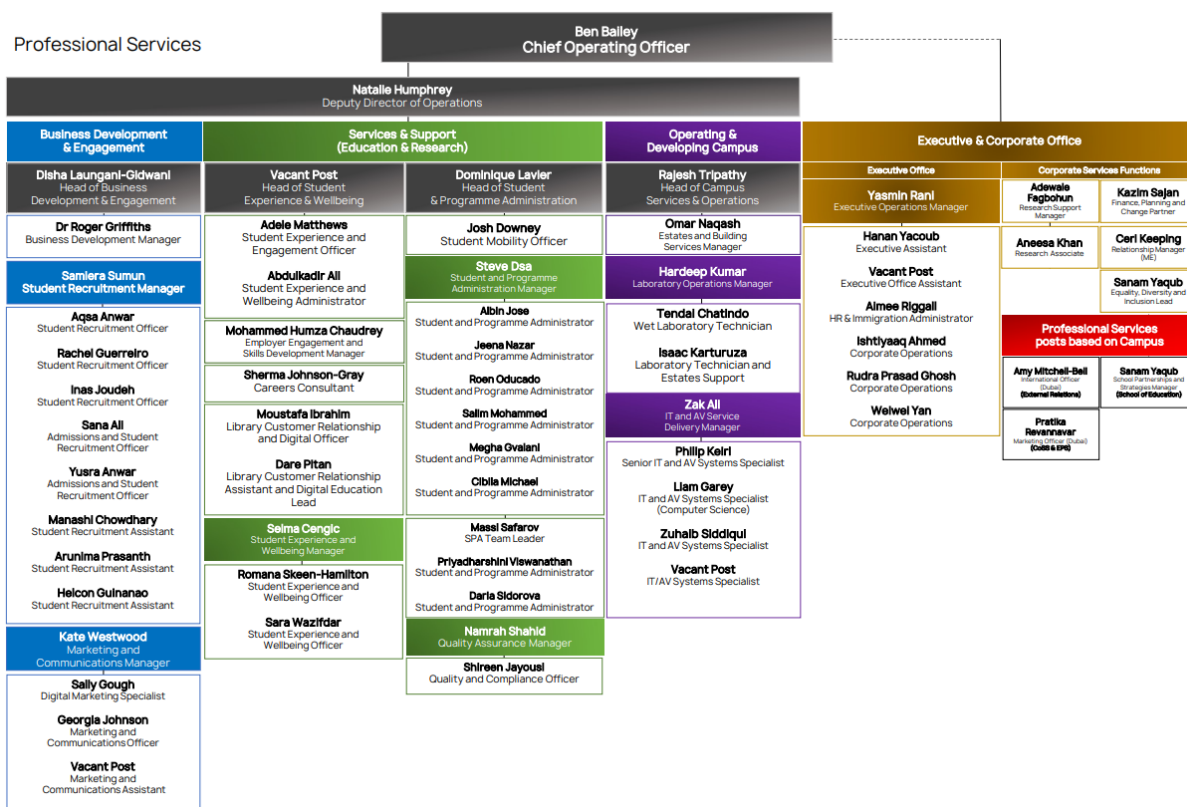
Professional Services

Ben Bailey
Chief Operating Officer

Natalie Humphrey
Deputy Director of Operations

Business Development & Engagement

Disha Laungani-Gidwani
Head of Business Development & Engagement

Dr Roger Griffiths
Business Development Manager

Samiera Sumun
Student Recruitment Manager

Aqsa Anwar
Student Recruitment Officer

Rachel Guerreiro
Student Recruitment Officer

Inas Joudeh
Student Recruitment Officer

Sana Ali
Admissions and Student Recruitment Officer

Yusra Anwar
Admissions and Student Recruitment Officer

Manashi Chowdhary
Student Recruitment Assistant

Arunima Prasanth
Student Recruitment Assistant

Helcon Guinanao
Student Recruitment Assistant

Kate Westwood
Marketing and Communications Manager

Sally Gough
Digital Marketing Specialist

Georgia Johnson
Marketing and Communications Officer

Vacant Post
Marketing and Communications Assistant

Services & Support (Education & Research)

Vacant Post
Head of Student Experience & Wellbeing

Adele Matthews
Student Experience and Engagement Officer

Abdulkadir Ali
Student Experience and Wellbeing Administrator

Mohammed Humza Chaudrey
Employer Engagement and Skills Development Manager

Sherma Johnson-Gray
Careers Consultant

Moustafa Ibrahim
Library Customer Relationship and Digital Officer

Dare Pitan
Library Customer Relationship Assistant and Digital Education Lead

Selma Cengic
Student Experience and Wellbeing Manager

Romana Skeen-Hamilton
Student Experience and Wellbeing Officer

Sara Wazifdar
Student Experience and Wellbeing Officer

Dominique Lavier
Head of Student & Programme Administration

Josh Downey
Student Mobility Officer

Steve Dsa
Student and Programme Administration Manager

Albin Jose
Student and Programme Administrator

Jeena Nazar
Student and Programme Administrator

Roen Oducado
Student and Programme Administrator

Salim Mohammed
Student and Programme Administrator

Megha Gvalani
Student and Programme Administrator

Cibila Michael
Student and Programme Administrator

Massi Safarov
SPA Team Leader

Priyadharshini Viswanathan
Student and Programme Administrator

Daria Sidorova
Student and Programme Administrator

Namrah Shahid
Quality Assurance Manager

Shireen Jayousi
Quality and Compliance Officer

Operating & Developing Campus

Rajesh Tripathy
Head of Campus Services & Operations

Omar Naqash
Estates and Building Services Manager

Hardeep Kumar
Laboratory Operations Manager

Tendai Chatindo
Wet Laboratory Technician

Isaac Karturuza
Laboratory Technician and Estates Support

Zak Ali
IT and AV Service Delivery Manager

Philip Keiri
Senior IT and AV Systems Specialist

Liam Garey
IT and AV Systems Specialist (Computer Science)

Zuhaib Siddiqui
IT and AV Systems Specialist

Vacant Post
IT/AV Systems Specialist

Executive & Corporate Office

Executive Office

Yasmin Rani
Executive Operations Manager

Hanan Yacoub
Executive Assistant

Vacant Post
Executive Office Assistant

Aimee Riggall
HR & Immigration Administrator

Ishtiyaaq Ahmed
Corporate Operations

Rudra Prasad Ghosh
Corporate Operations

Weiwei Yan
Corporate Operations

Corporate Services Functions

Adewale Fagbohun
Research Support Manager

Kazim Sajan
Finance, Planning and Change Partner

Aneesa Khan
Research Associate

Ceri Keeping
Relationship Manager (ME)

Sanam Yaqub
Equality, Diversity and Inclusion Lead

Professional Services posts based on Campus

Amy Mitchell-Bell
International Officer (Dubai)
(External Relations)

Sanam Yaqub
School Partnerships and Strategies Manager
(School of Education)

Pratika Revannavar
Marketing Officer (Dubai)
(CoSSS & EPS)